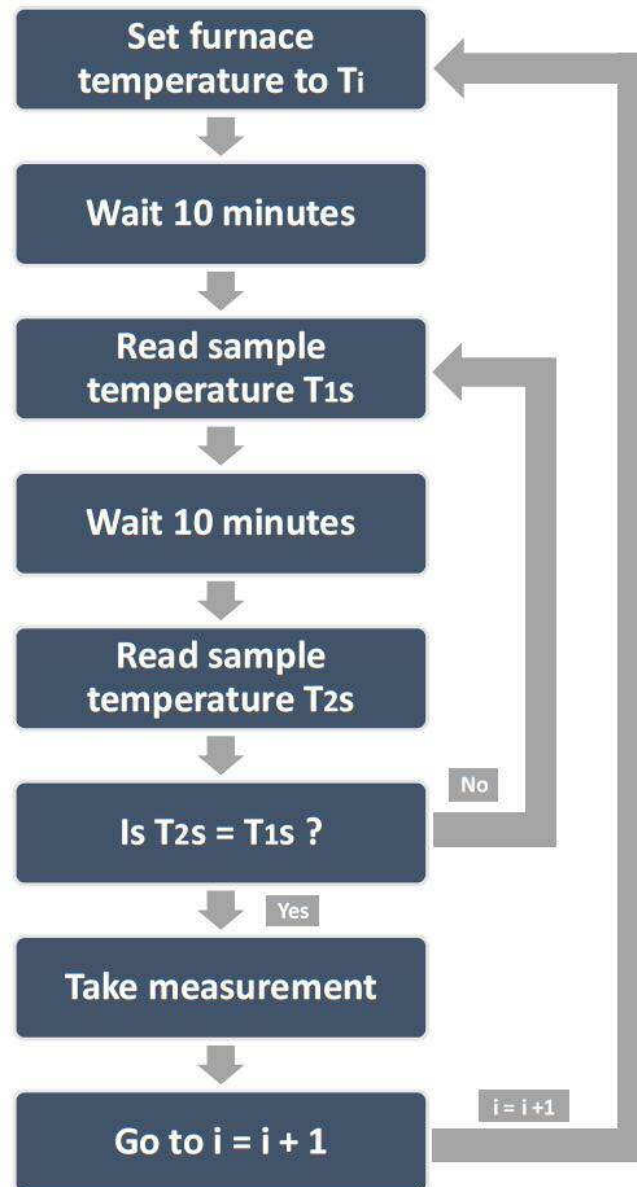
Set furnace temperature to $T_i$

Wait 10 minutes

Read sample temperature $T_{1s}$

Wait 10 minutes

Read sample temperature $T_{2s}$

No

Is $T_{2s} = T_{1s}$ ?

Yes

Take measurement

i = i +1

Go to i = i + 1